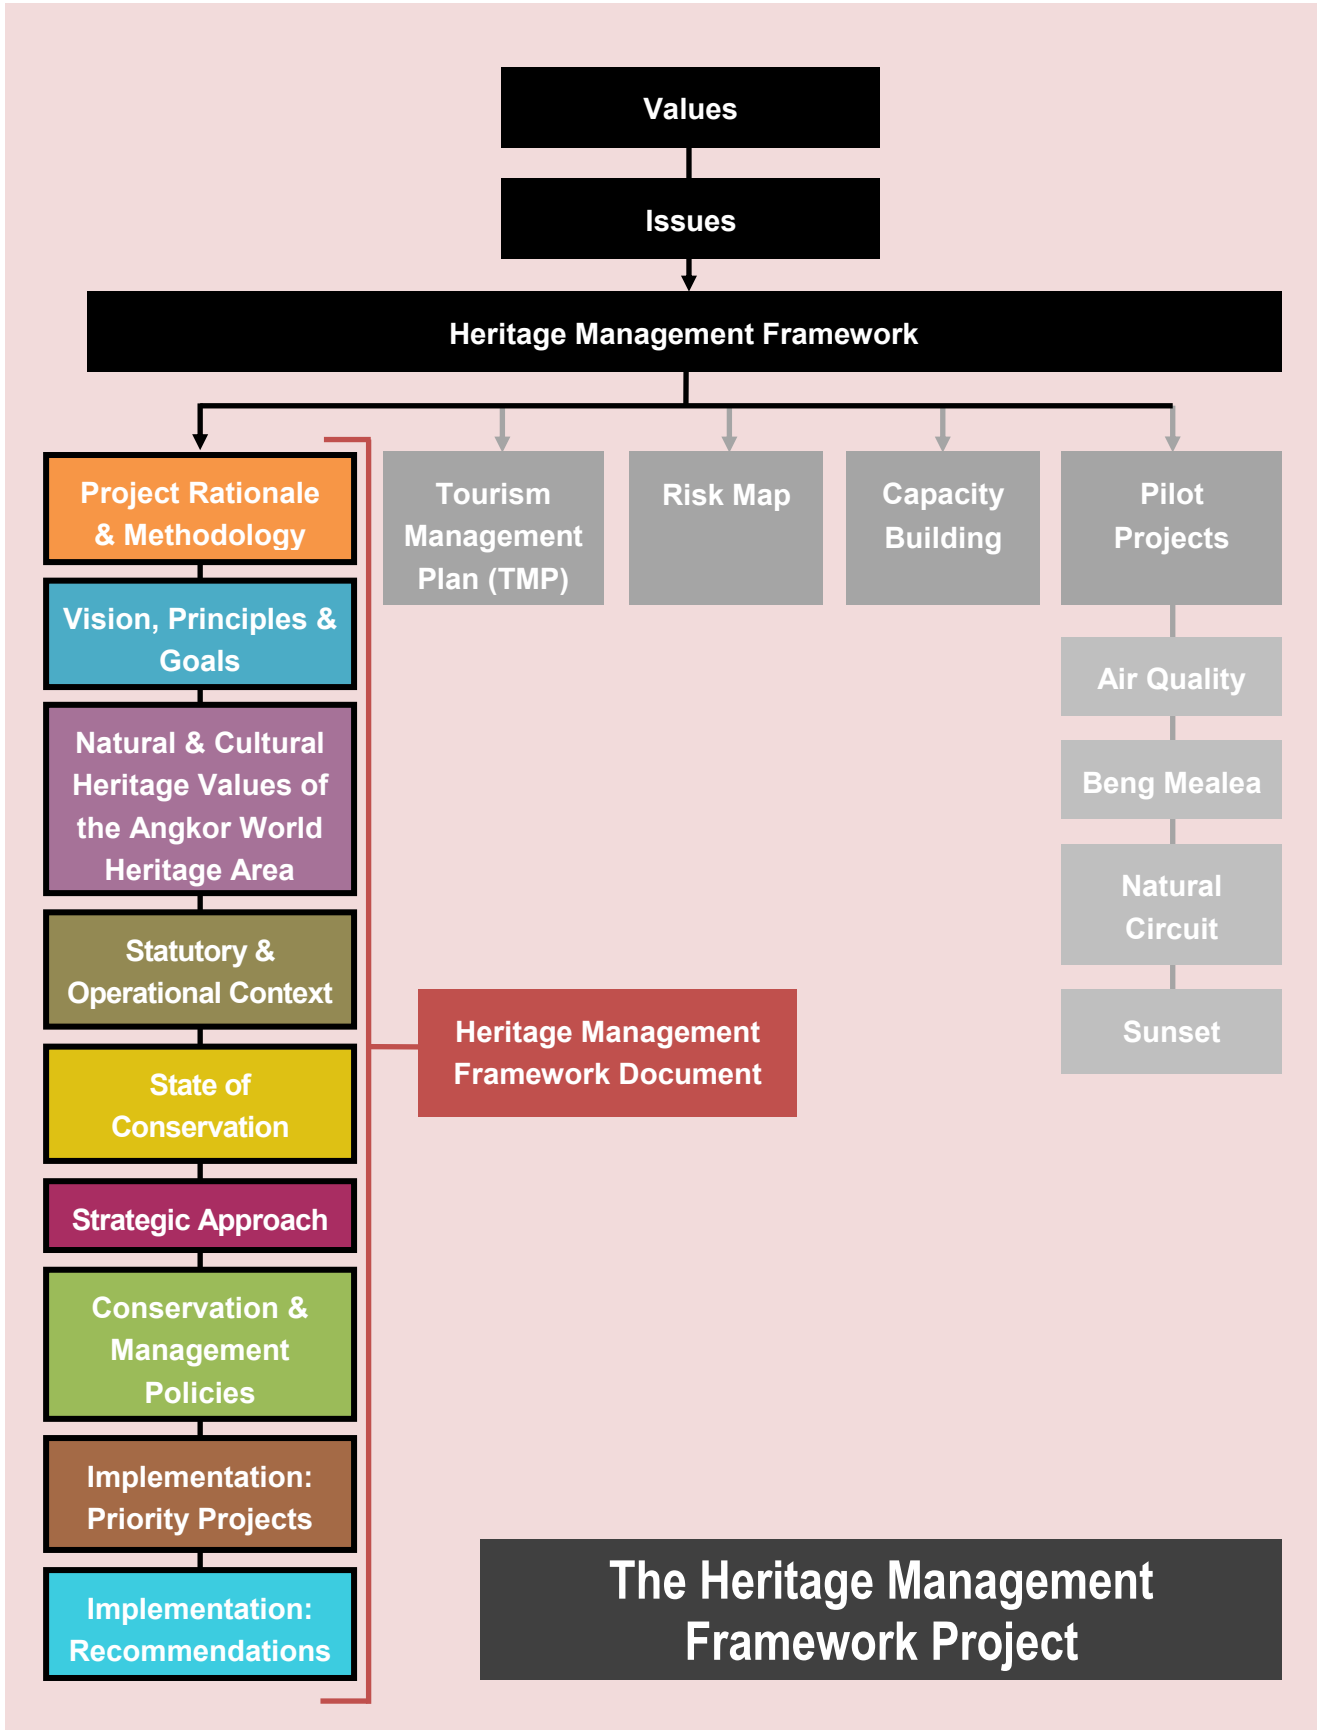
Values

Issues

Heritage Management Framework

Project Rationale & Methodology

Vision, Principles & Goals

Natural & Cultural Heritage Values of the Angkor World Heritage Area

Statutory & Operational Context

State of Conservation

Strategic Approach

Conservation & Management Policies

Implementation: Priority Projects

Implementation: Recommendations

Heritage Management Framework Document

Tourism Management Plan (TMP)

Risk Map

Capacity Building

Pilot Projects

Air Quality

Beng Mealea

Natural Circuit

Sunset

The Heritage Management Framework Project